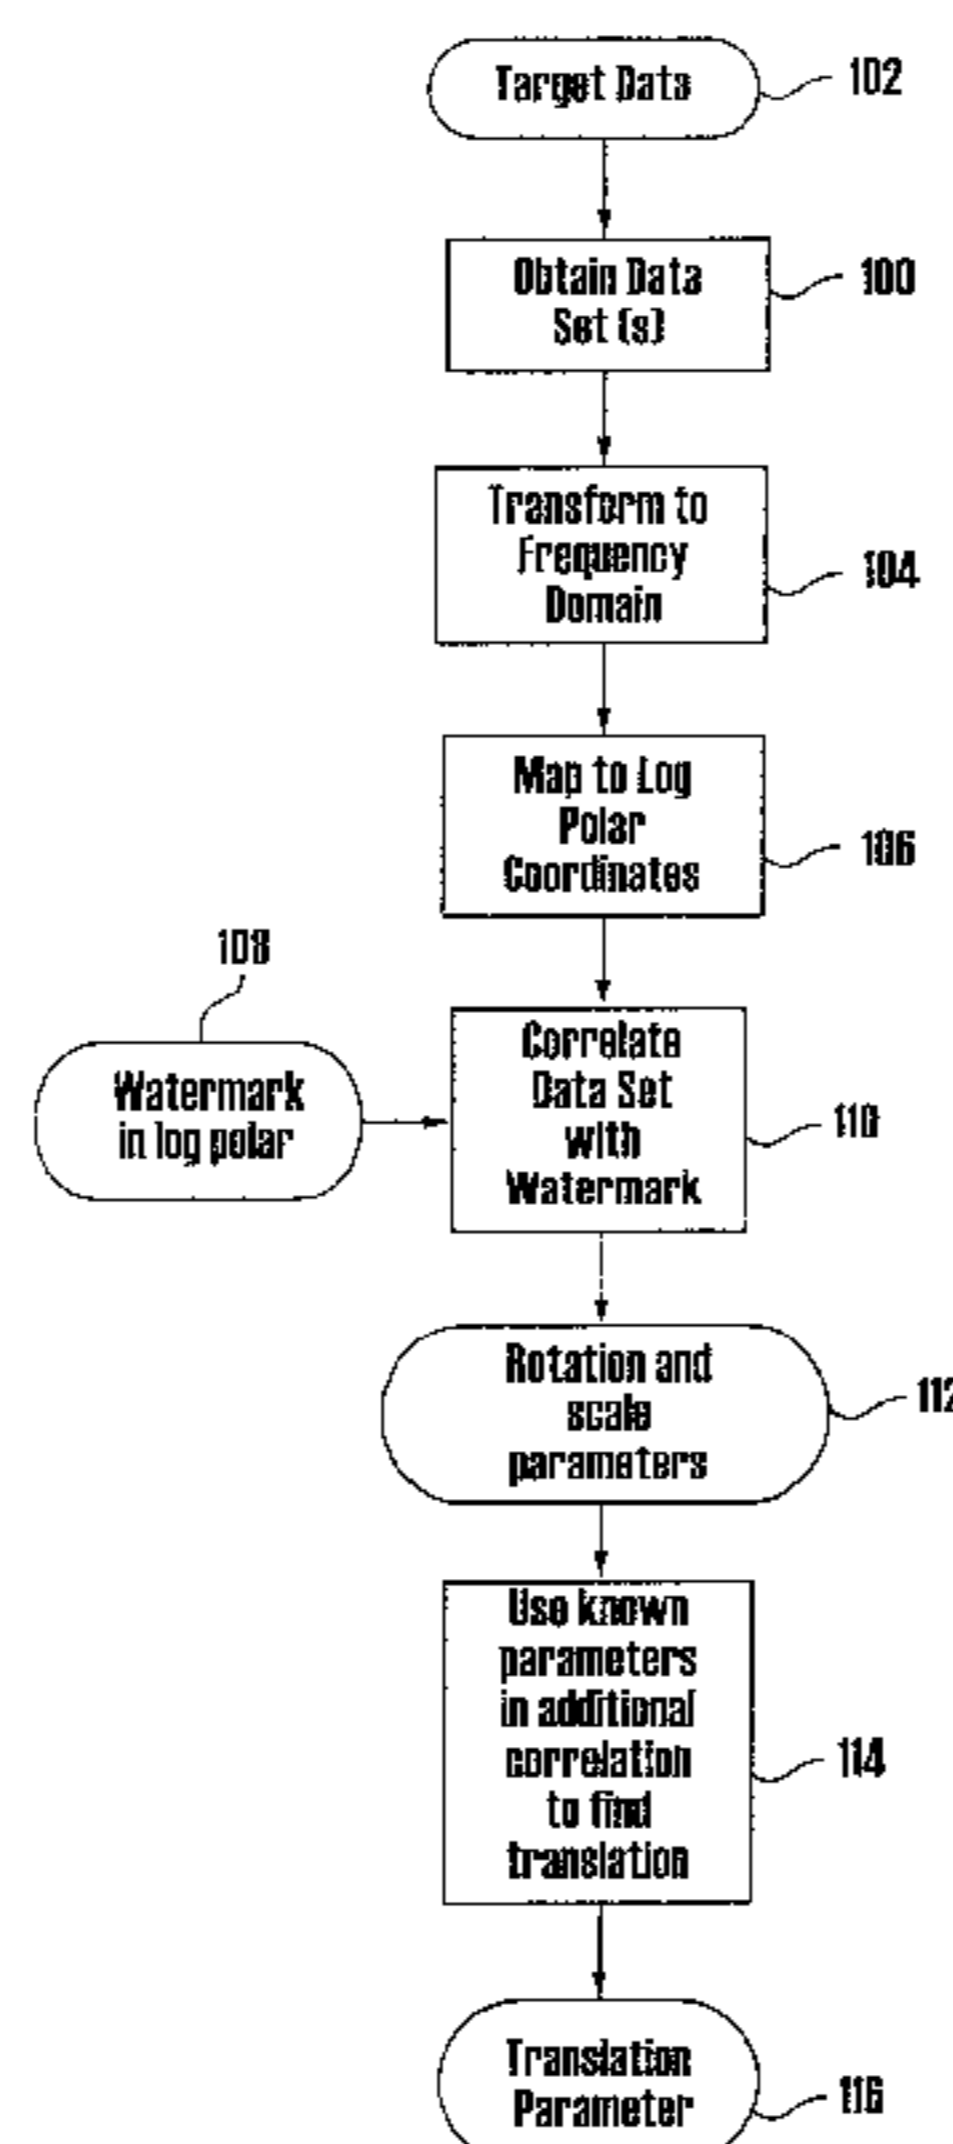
Target Data
102

Obtain Data Set (s)
100

Transform to Frequency Domain
104

Map to Log Polar Coordinates
106

108

Watermark in log polar

Correlate Data Set with Watermark
110

Rotation and scale parameters
112

Use known parameters in additional correlation to find translation
114

Translation Parameter
116